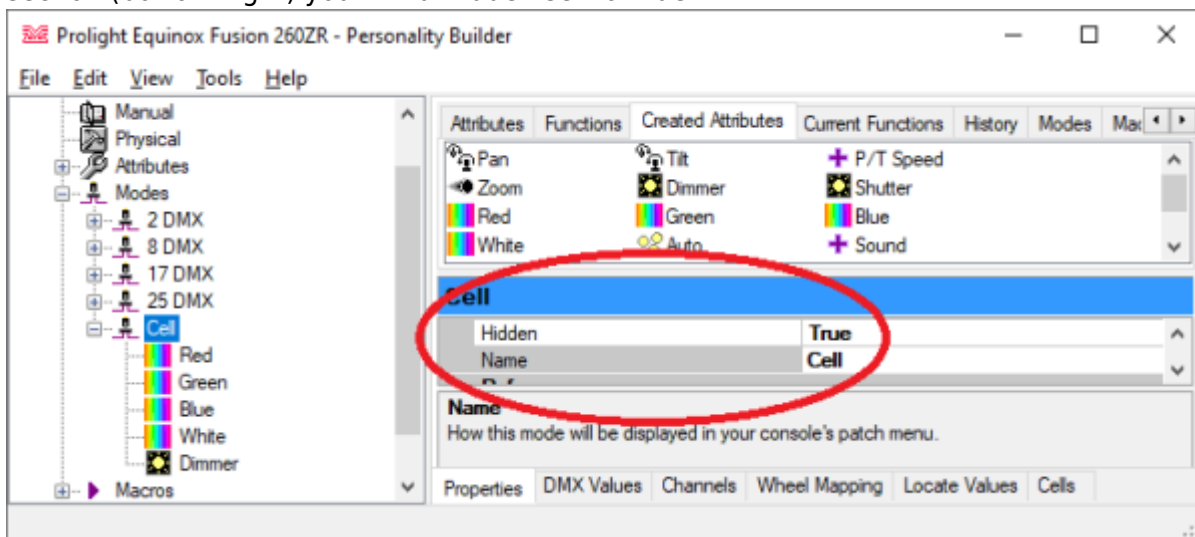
Prolight Equinox Fusion 260ZR - Personality Builder

File Edit View Tools Help

Manual
Physical
Attributes
Modes
2 DMX
8 DMX
17 DMX
25 DMX
Cell
Red
Green
Blue
White
Dimmer
Macros

Attributes | Functions | Created Attributes | Current Functions | History | Modes | Ma

Pan
Tilt
P/T Speed
Zoom
Dimmer
Shutter
Red
Green
Blue
White
Auto
Sound

Cell

| Hidden | True |
|---|---|
| Name | Cell |

Name
How this mode will be displayed in your console's patch menu.

Properties | DMX Values | Channels | Wheel Mapping | Locate Values | Cells